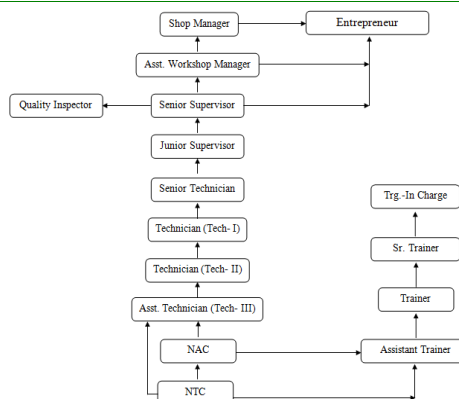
Shop Manager
Entrepreneur
Asst. Workshop Manager
Quality Inspector
Senior Supervisor
Junior Supervisor
Senior Technician
Technician (Tech- I)
Technician (Tech- II)
Asst. Technician (Tech- III)
NAC
NTC
Trg.-In Charge
Sr. Trainer
Trainer
Assistant Trainer